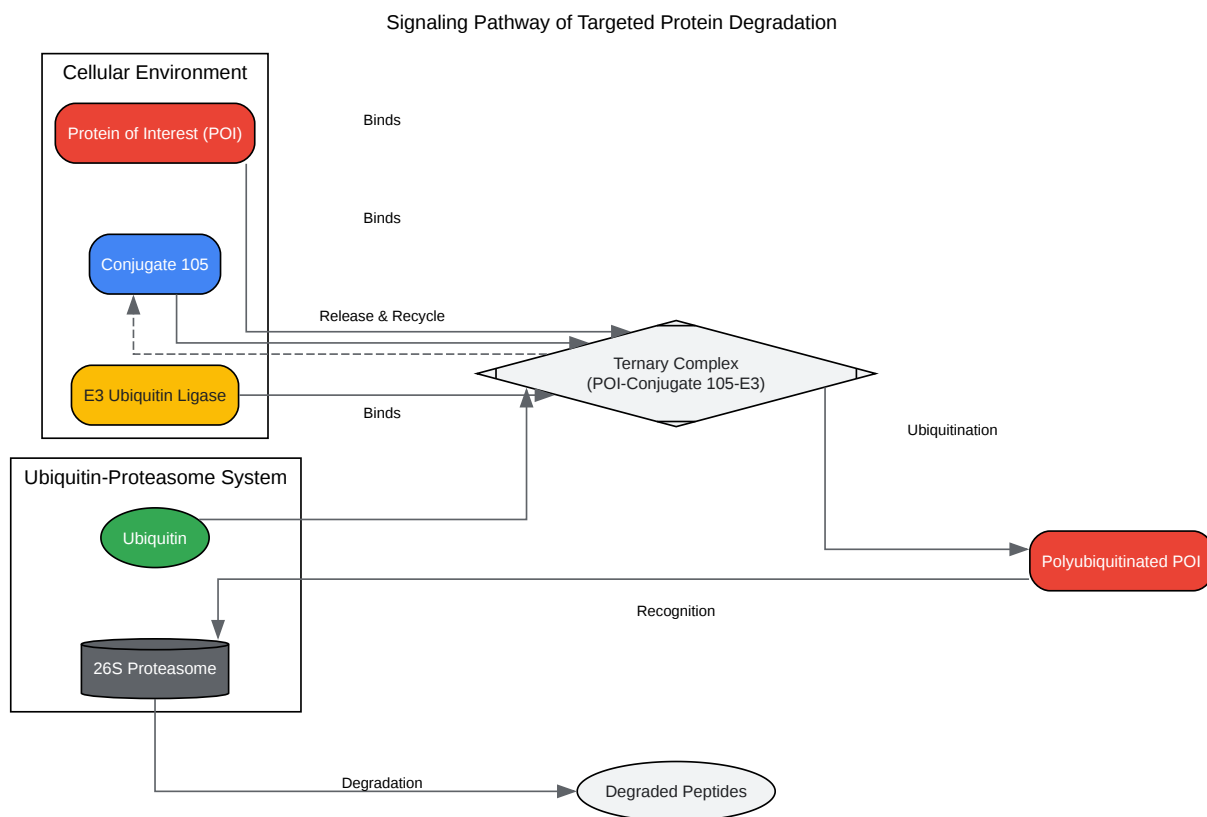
Signaling Pathway of Targeted Protein Degradation

Cellular Environment

Protein of Interest (POI)

Conjugate 105

E3 Ubiquitin Ligase

Binds

Binds

Release & Recycle

Binds

Ternary Complex
(POI-Conjugate 105-E3)

Ubiquitination

Ubiquitin-Proteasome System

Ubiquitin

Polyubiquitinated POI

Recognition

26S Proteasome

Degradation

Degraded Peptides